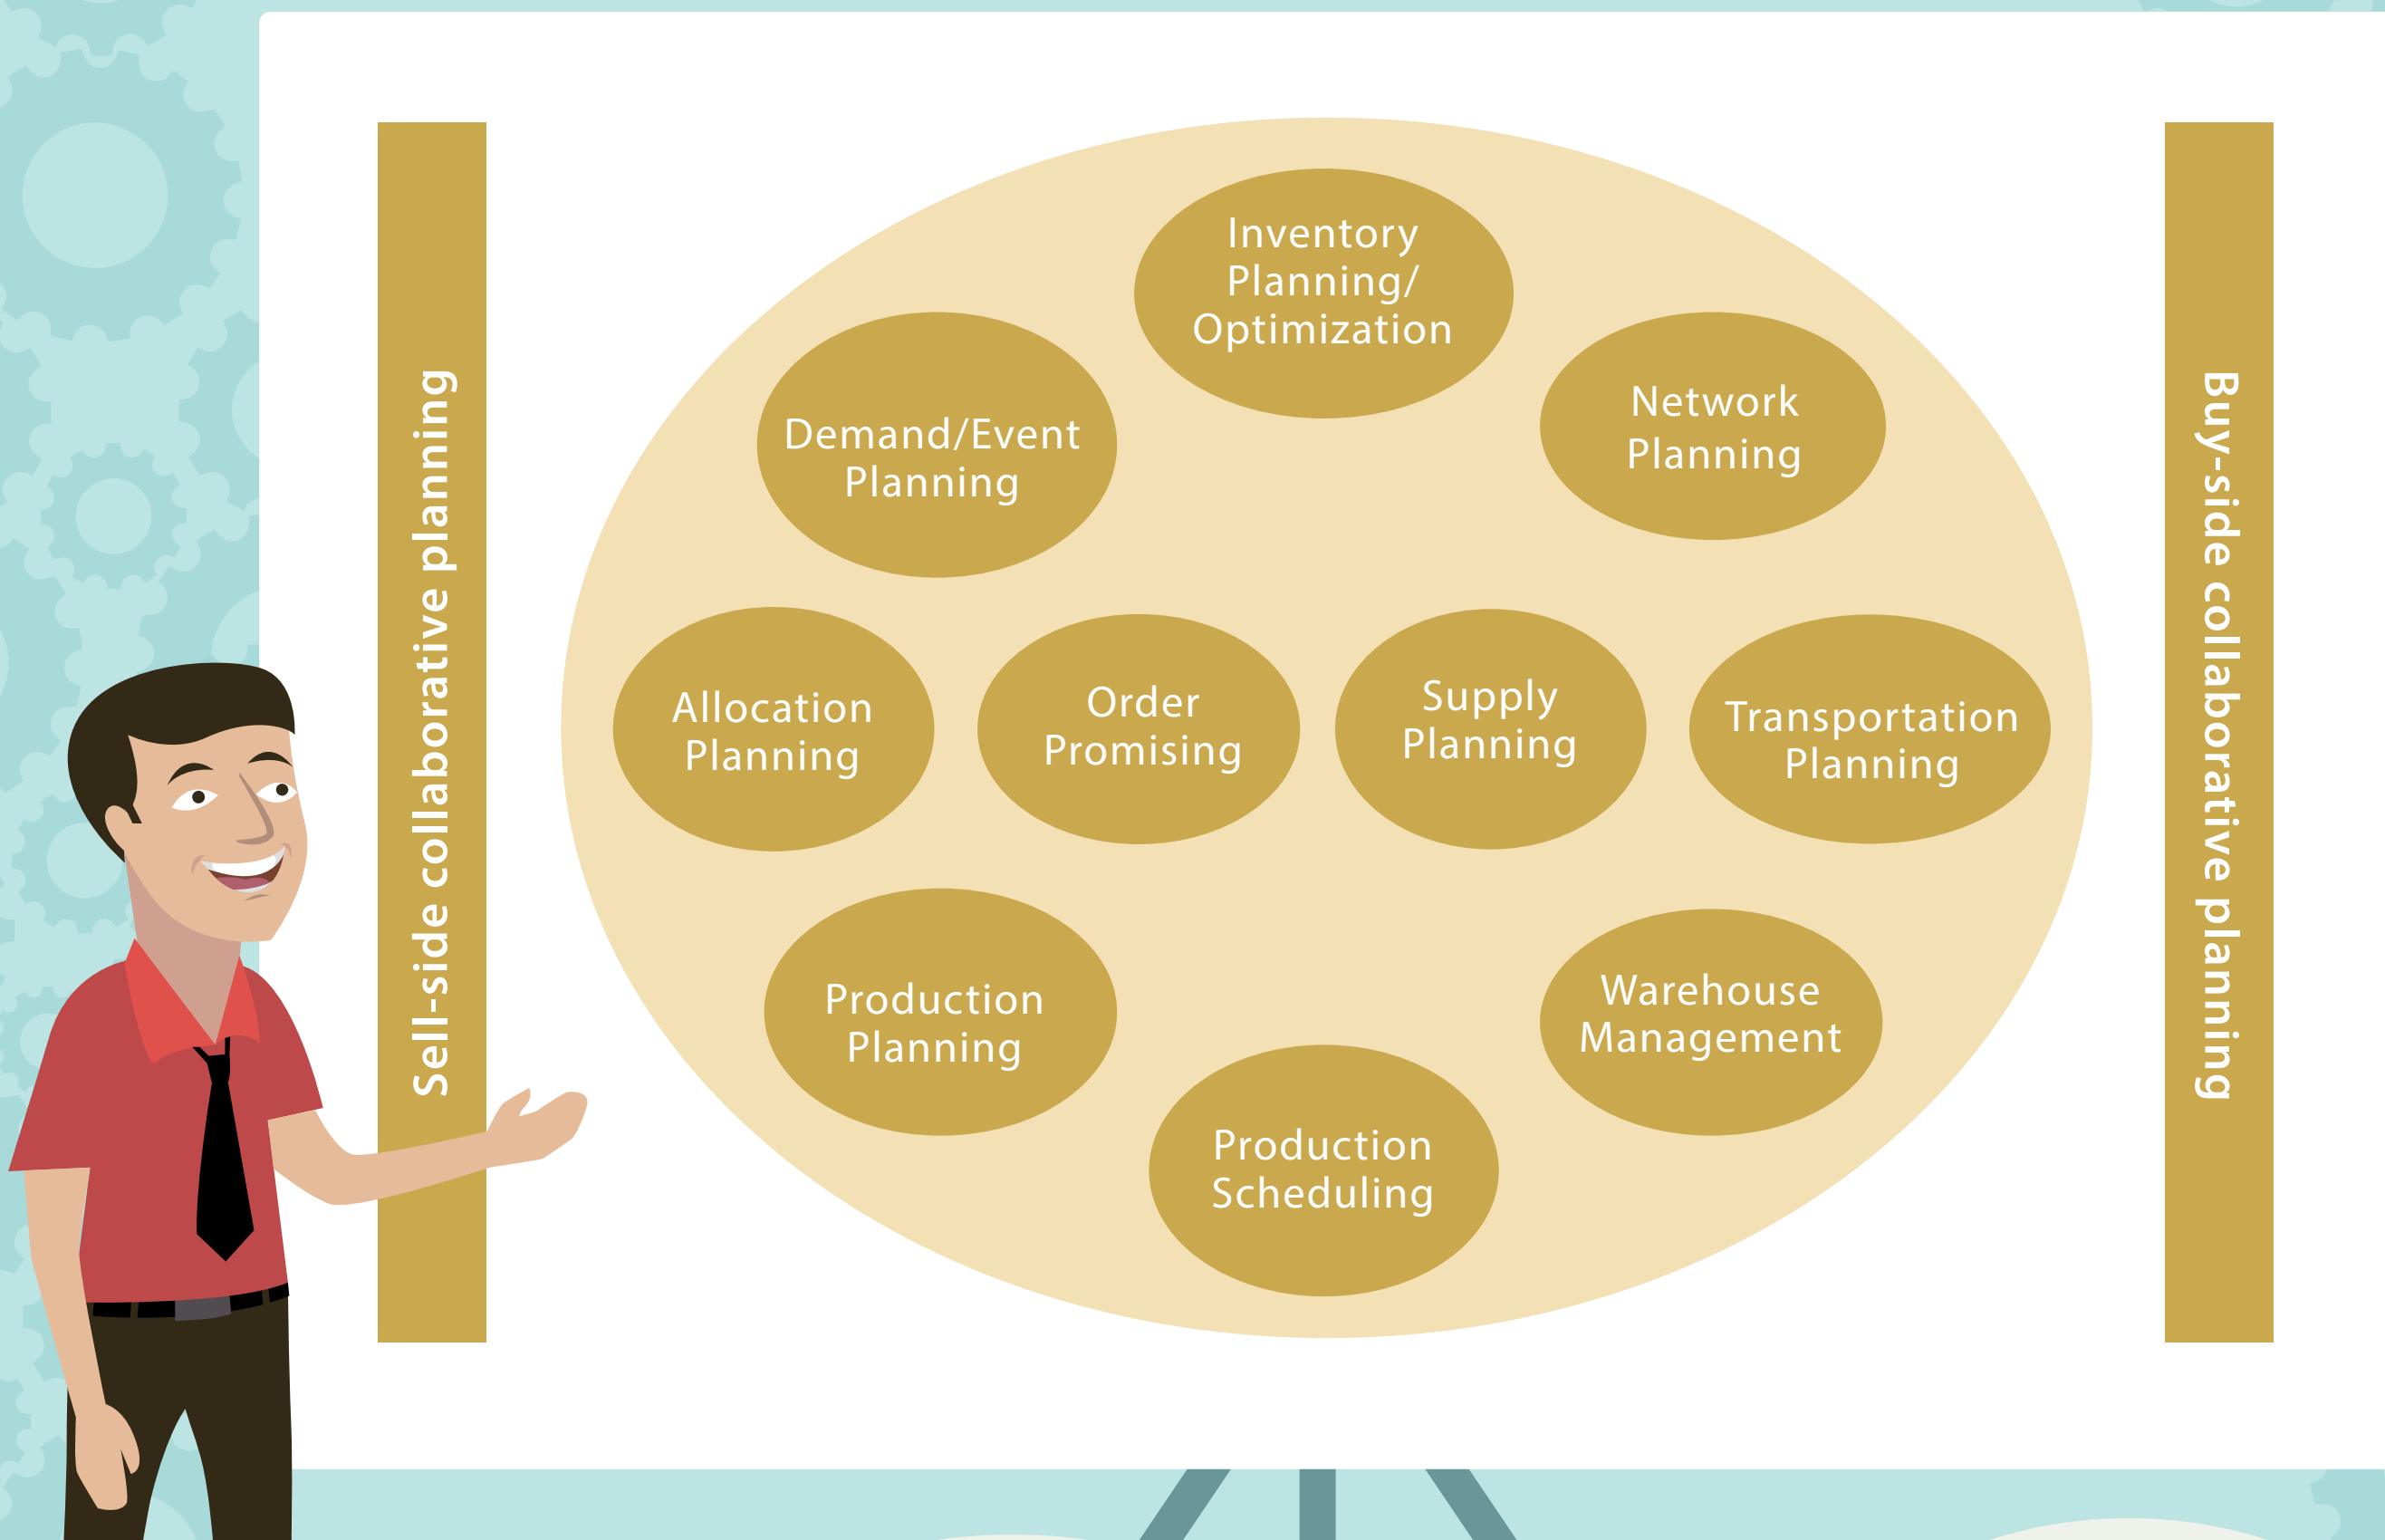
Sell-side collaborative planning

Inventory Planning/ Optimization

Demand/Event Planning

Network Planning

Allocation Planning

Order Promising

Supply Planning

Transportation Planning

Production Planning

Warehouse Management

Production Scheduling

Buy-side collaborative planning